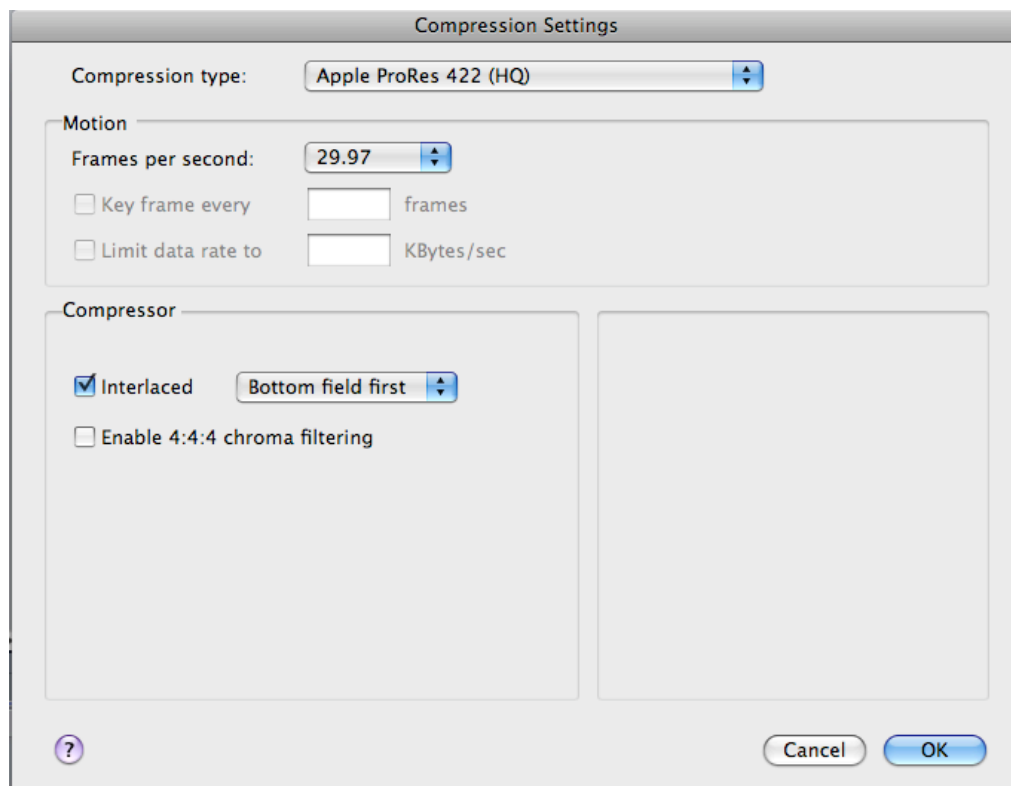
Compression Settings

Compression type: Apple ProRes 422 (HQ)

Motion

Frames per second: 29.97

Key frame every frames

Limit data rate to KBytes/sec

Compressor

Interlaced Bottom field first

Enable 4:4:4 chroma filtering

?

Cancel OK